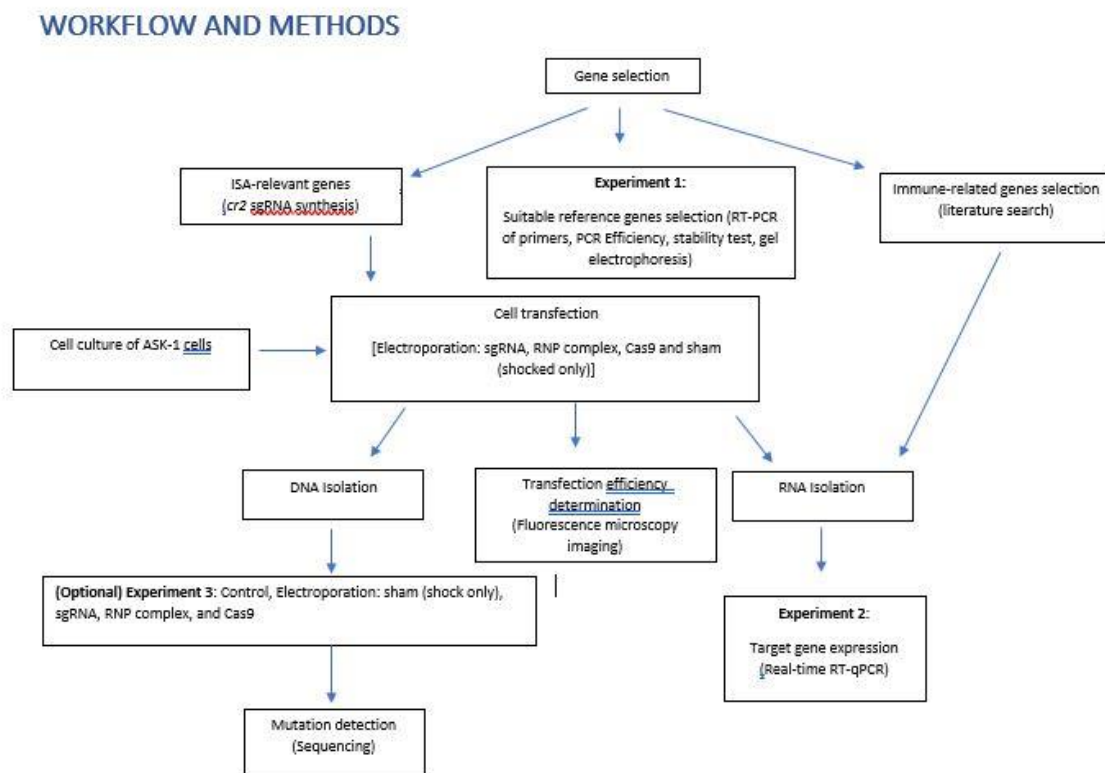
WORKFLOW AND METHODS

Gene selection

ISA-relevant genes (cr2 sgRNA synthesis)

Experiment 1:

Suitable reference genes selection (RT-PCR of primers, PCR Efficiency, stability test, gel electrophoresis)

Immune-related genes selection (literature search)

Cell culture of ASK-1 cells

Cell transfection

[Electroporation: sgRNA, RNP complex, Cas9 and sham (shocked only)]

DNA Isolation

Transfection efficiency determination (Fluorescence microscopy imaging)

RNA Isolation

(Optional) Experiment 3: Control, Electroporation: sham (shock only), sgRNA, RNP complex, and Cas9

Experiment 2:

Target gene expression (Real-time RT-qPCR)

Mutation detection (Sequencing)